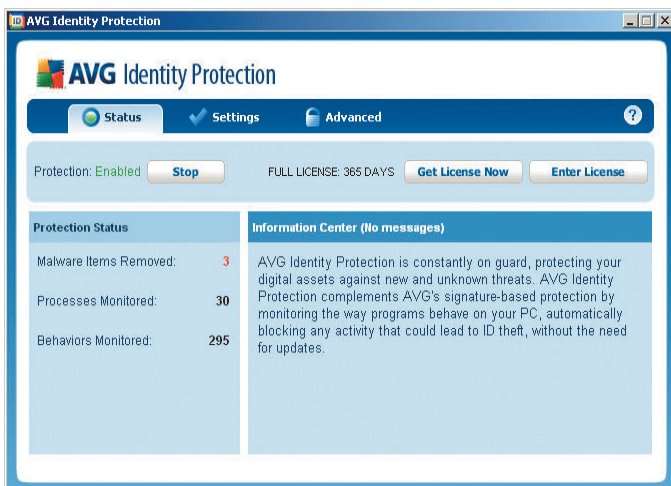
ID AVG Identity Protection

AVG Identity Protection

Status

Settings

Advanced

?

Protection: Enabled

Stop

FULL LICENSE: 365 DAYS

Get License Now

Enter License

Protection Status

Malware Items Removed: 3

Processes Monitored: 30

Behaviors Monitored: 295

Information Center (No messages)

AVG Identity Protection is constantly on guard, protecting your digital assets against new and unknown threats. AVG Identity Protection complements AVG's signature-based protection by monitoring the way programs behave on your PC, automatically blocking any activity that could lead to ID theft, without the need for updates.